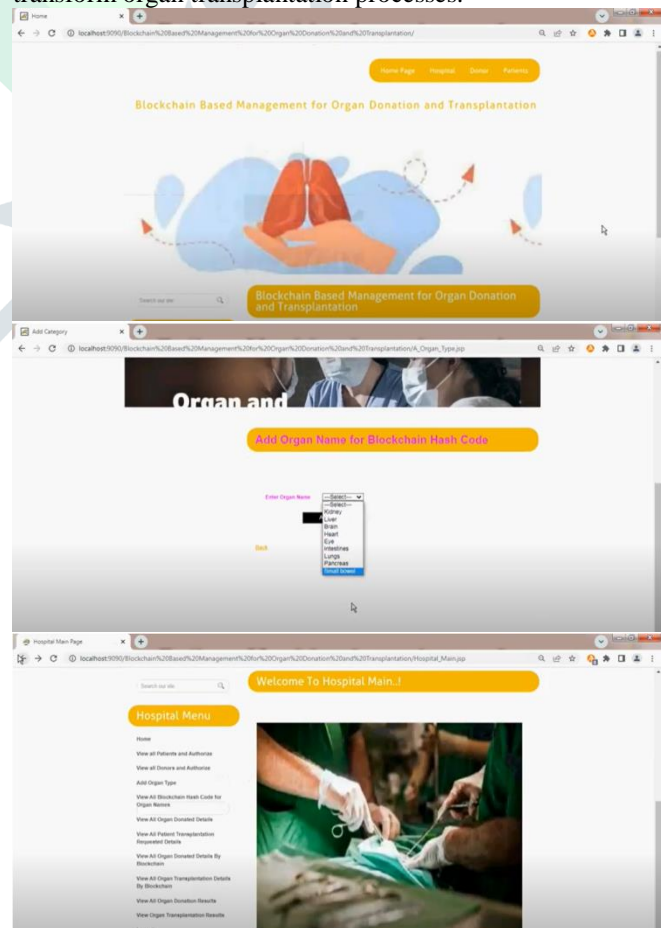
transform organ transplantation processes.

Home

localhost:9090/Blockchain%20Based%20Management%20for%20Organ%20Donation%20and%20Transplantation/

Home Page Hospital Donor Patients

Blockchain Based Management for Organ Donation and Transplantation

Search our site

Blockchain Based Management for Organ Donation and Transplantation

Add Category

localhost:9090/Blockchain%20Based%20Management%20for%20Organ%20Donation%20and%20Transplantation/A_Organ_Type.jsp

Organ and

Add Organ Name for Blockchain Hash Code

Enter Organ Name --Select--

--Select--
Kidney
Liver
Brain
Heart
Eye
Intestines
Lungs
Pancreas
Small bowel

Back

Hospital Main Page

localhost:9090/Blockchain%20Based%20Management%20for%20Organ%20Donation%20and%20Transplantation/Hospital_Main.jsp

Search our site

Welcome To Hospital Main..!

Hospital Menu

Home

View all Patients and Authorize

View all Donors and Authorize

Add Organ Type

View All Blockchain Hash Code for Organ Names

View All Organ Donated Details

View All Patient Transplantation Requested Details

View All Organ Donated Details By Blockchain

View All Organ Transplantation Details By Blockchain

View All Organ Donation Results

View Organ Transplantation Results